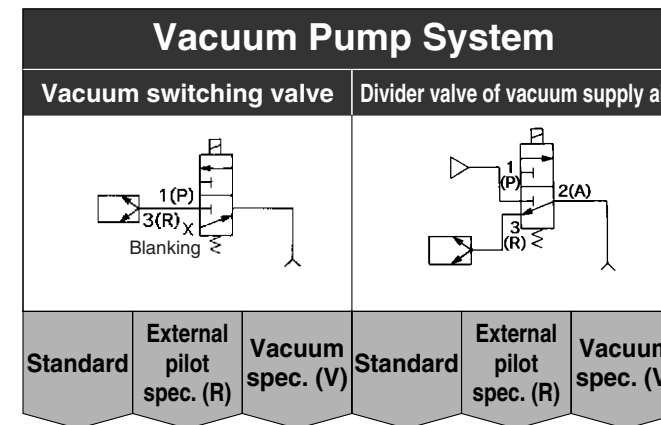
Vacuum Pump System

Vacuum switching valve

1(P)
3(R)
X
Blanking

| Standard | External pilot spec. (R) | Vacuum spec. (V) |
|---|---|---|

Divider valve of vacuum supply a

1
(P)
2(A)
3
(R)

| Standard | External pilot spec. (R) | Vacuum spec. (V |
|---|---|---|